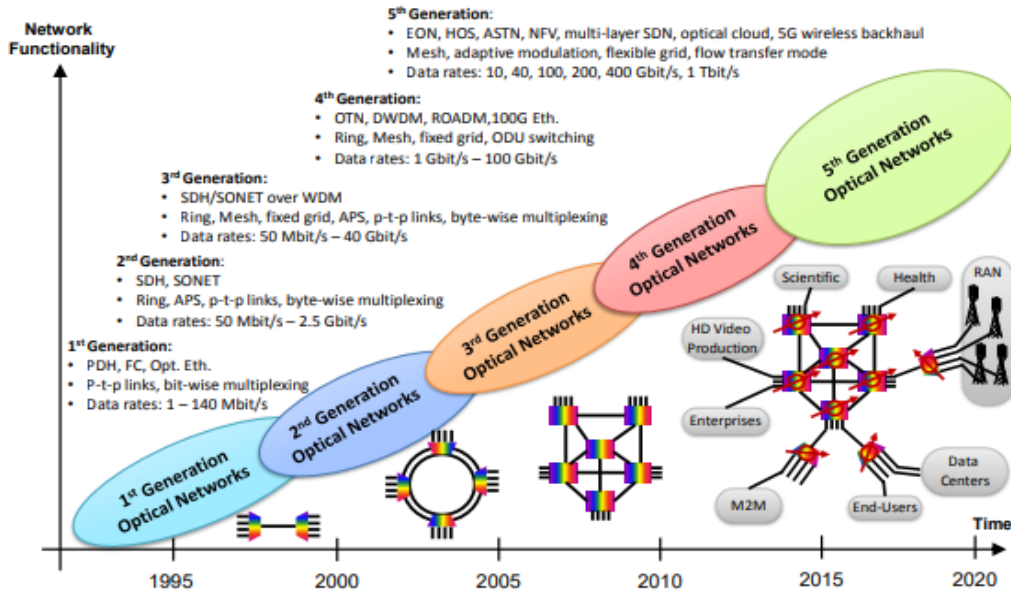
Network Functionality

5th Generation:
• EON, HOS, ASTN, NFV, multi-layer SDN, optical cloud, 5G wireless backhaul
• Mesh, adaptive modulation, flexible grid, flow transfer mode
• Data rates: 10, 40, 100, 200, 400 Gbit/s, 1 Tbit/s

4th Generation:
• OTN, DWDM, ROADM,100G Eth.
• Ring, Mesh, fixed grid, ODU switching
• Data rates: 1 Gbit/s – 100 Gbit/s

3rd Generation:
• SDH/SONET over WDM
• Ring, Mesh, fixed grid, APS, p-t-p links, byte-wise multiplexing
• Data rates: 50 Mbit/s – 40 Gbit/s

2nd Generation:
• SDH, SONET
• Ring, APS, p-t-p links, byte-wise multiplexing
• Data rates: 50 Mbit/s – 2.5 Gbit/s

1st Generation:
• PDH, FC, Opt. Eth.
• P-t-p links, bit-wise multiplexing
• Data rates: 1 – 140 Mbit/s

5th Generation Optical Networks

4th Generation Optical Networks

3rd Generation Optical Networks

2nd Generation Optical Networks

1st Generation Optical Networks

Scientific

Health

RAN

HD Video Production

Enterprises

M2M

End-Users

Data Centers

Time

1995 2000 2005 2010 2015 2020